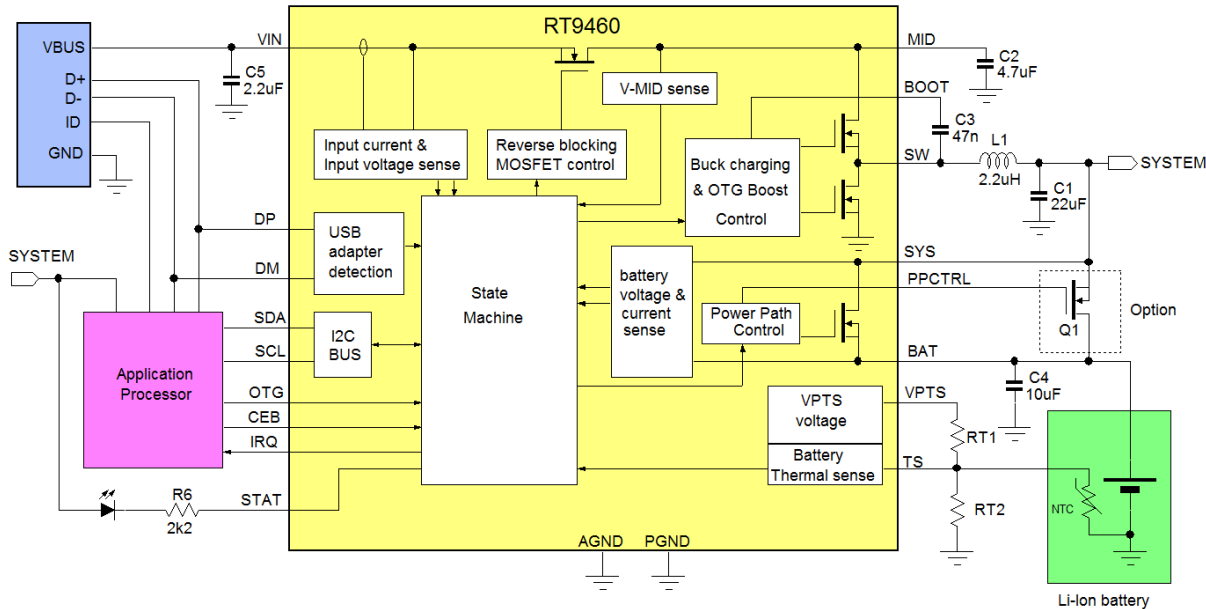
RT9460

VBUS
D+
D-
ID
GND

VIN
C5
2.2uF

MID
C2
4.7uF

Input current &
Input voltage sense

Reverse blocking
MOSFET control

V-MID sense

BOOT
C3
47n
L1
SW
2.2uH
SYSTEM
C1
22uF

Buck charging
& OTG Boost
Control

DP
USB
adapter
detection
DM

SYSTEM

State
Machine

battery
voltage &
current
sense

SYS
PPCTRL
Power Path
Control
Option
Q1

SDA
I2C
BUS
SCL

BAT
C4
10uF

Application
Processor

OTG
CEB
IRQ

VPTS
voltage
VPTS
RT1
Battery
Thermal sense
TS

NTC

RT2

R6
2k2
STAT

AGND
PGND

Li-Ion battery